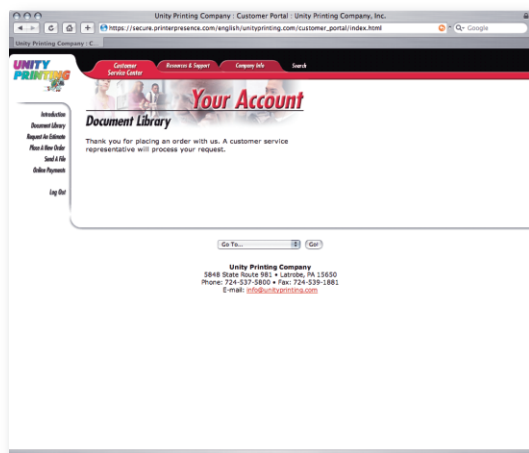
Unity Printing Company : Customer Portal : Unity Printing Company, Inc.

https://secure.printerpresence.com/english/unityprinting.com/customer_portal/index.html

Q- Google

Unity Printing Company : C

UNITY PRINTING

Customer Service Center

Resources & Support

Company Info

Search

Your Account

Introduction

Document Library

Request An Estimate

Place A New Order

Send A File

Online Payments

Log Out

Document Library

Thank you for placing an order with us. A customer service representative will process your request.

Go To...

Go!

Unity Printing Company
5848 State Route 981 • Latrobe, PA 15650
Phone: 724-537-5800 • Fax: 724-539-1881
E-mail: info@unityprinting.com